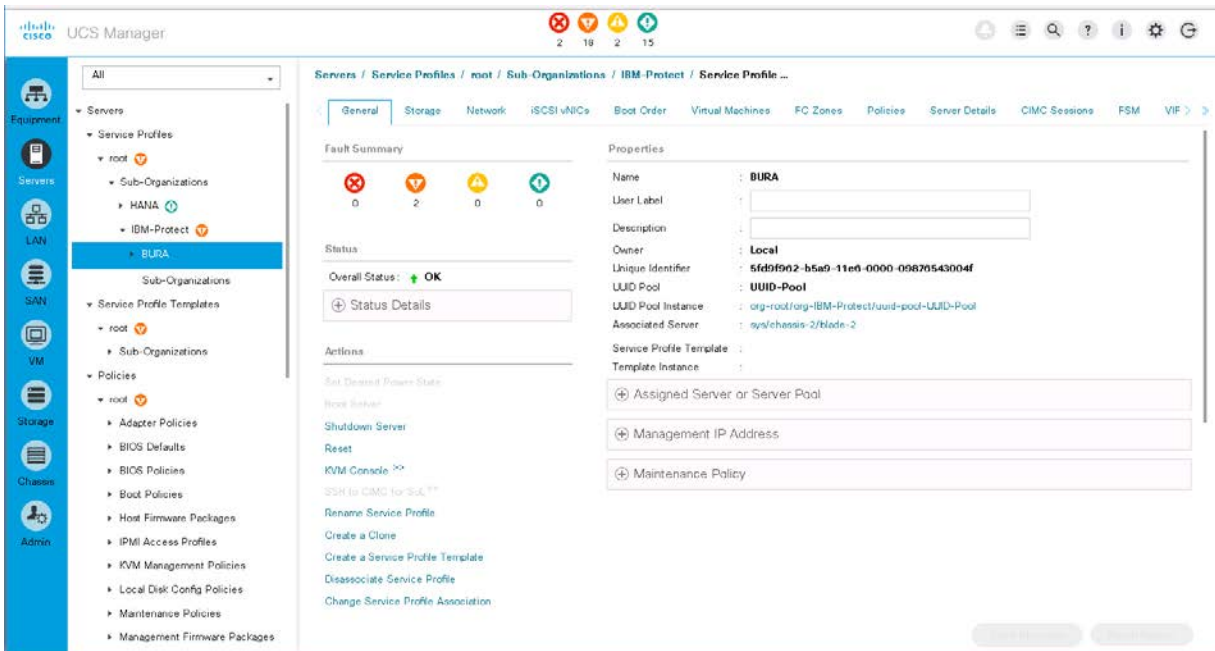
cisco UCS Manager

2 18 2 15

Equipment
Servers
LAN
SAN
VM
Storage
Chassis
Admin

All

▾ Servers
▾ Service Profiles
▾ root
▾ Sub-Organizations
▸ HANA
▾ IBM-Protect
▸ BURA
Sub-Organizations
▾ Service Profile Templates
▾ root
▸ Sub-Organizations
▾ Policies
▾ root
▸ Adapter Policies
▸ BIOS Defaults
▸ BIOS Policies
▸ Boot Policies
▸ Host Firmware Packages
▸ IPMI Access Profiles
▸ KVM Management Policies
▸ Local Disk Config Policies
▸ Maintenance Policies
▸ Management Firmware Packages

Servers / Service Profiles / root / Sub-Organizations / IBM-Protect / Service Profile ...

General | Storage | Network | iSCSI vNICs | Boot Order | Virtual Machines | FC Zones | Policies | Server Details | CIMC Sessions | FSM | VIF

Fault Summary
0 2 0 0

Status
Overall Status: OK
⊕ Status Details

Actions
Set Desired Power State
Boot Server
Shutdown Server
Reset
KVM Console >>
SSH to CIMC for SoL >>
Rename Service Profile
Create a Clone
Create a Service Profile Template
Disassociate Service Profile
Change Service Profile Association

Properties
Name : BURA
User Label :
Description :
Owner : Local
Unique Identifier : 5fd9f902-b5a9-11e6-0000-09876543004f
UUID Pool : UUID-Pool
UUID Pool Instance : org-root/org-IBM-Protect/uuid-pool-UUID-Pool
Associated Server : sys/chassis-2/blade-2
Service Profile Template :
Template Instance :

⊕ Assigned Server or Server Pool
⊕ Management IP Address
⊕ Maintenance Policy

Save Changes   Reset Values